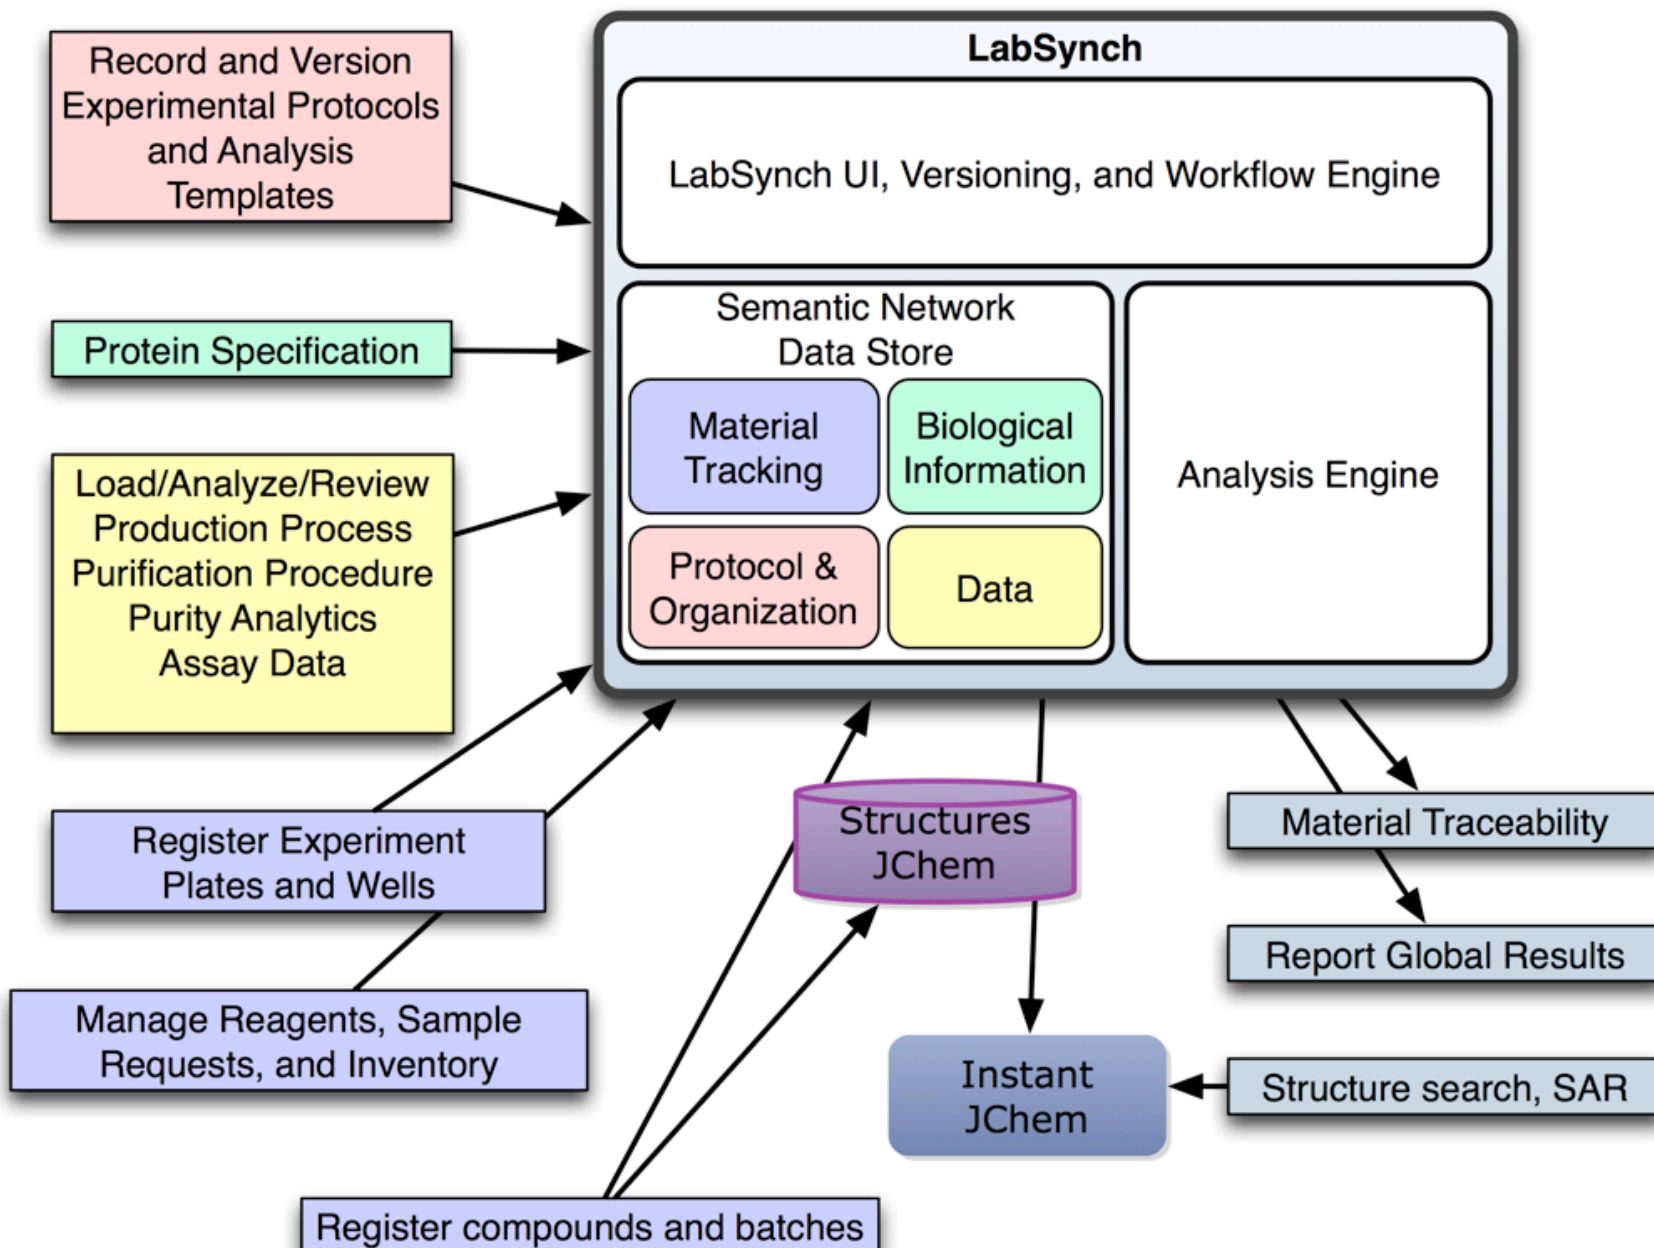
Record and Version Experimental Protocols and Analysis Templates

Protein Specification

Load/Analyze/Review Production Process Purification Procedure Purity Analytics Assay Data

Register Experiment Plates and Wells

Manage Reagents, Sample Requests, and Inventory

LabSynch

LabSynch UI, Versioning, and Workflow Engine

Semantic Network Data Store

Material Tracking

Biological Information

Protocol & Organization

Data

Analysis Engine

Structures JChem

Material Traceability

Report Global Results

Instant JChem

Structure search, SAR

Register compounds and batches